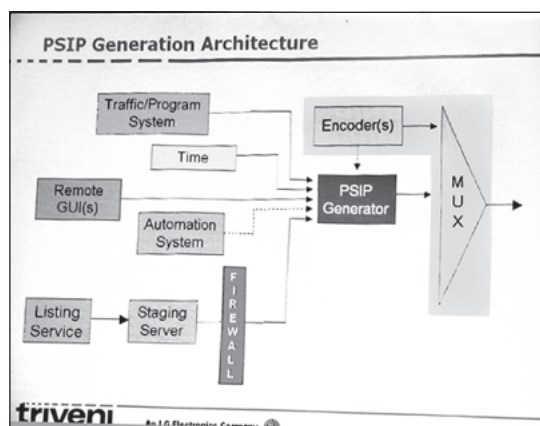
PSIP Generation Architecture

Traffic/Program System

Time

Remote GUI(s)

Automation System

Listing Service

Staging Server

FIREWALL

Encoder(s)

PSIP Generator

MUX

triveni

An LG Electronics Company